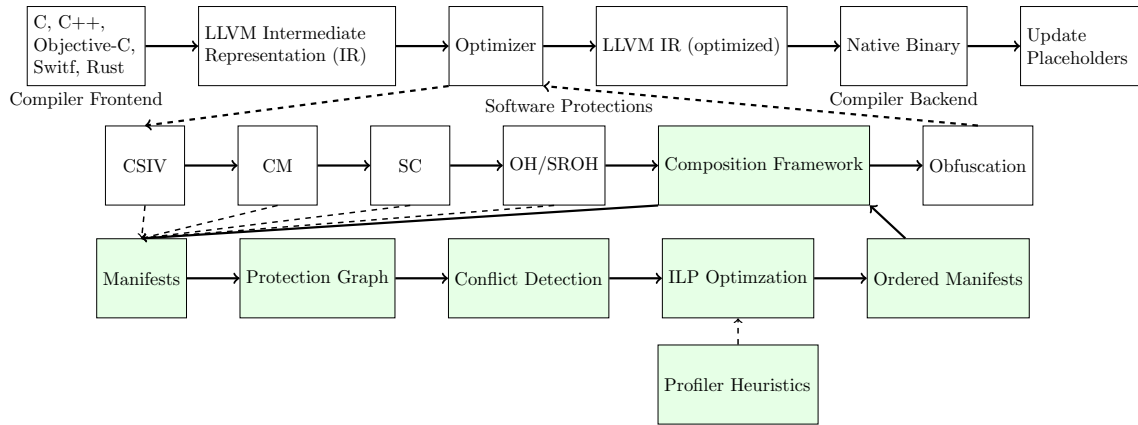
C, C++, Objective-C, Switf, Rust

Compiler Frontend

LLVM Intermediate Representation (IR)

Optimizer

LLVM IR (optimized)

Native Binary

Update Placeholders

Software Protections

Compiler Backend

CSIV

CM

SC

OH/SROH

Composition Framework

Obfuscation

Manifests

Protection Graph

Conflict Detection

ILP Optimzation

Ordered Manifests

Profiler Heuristics